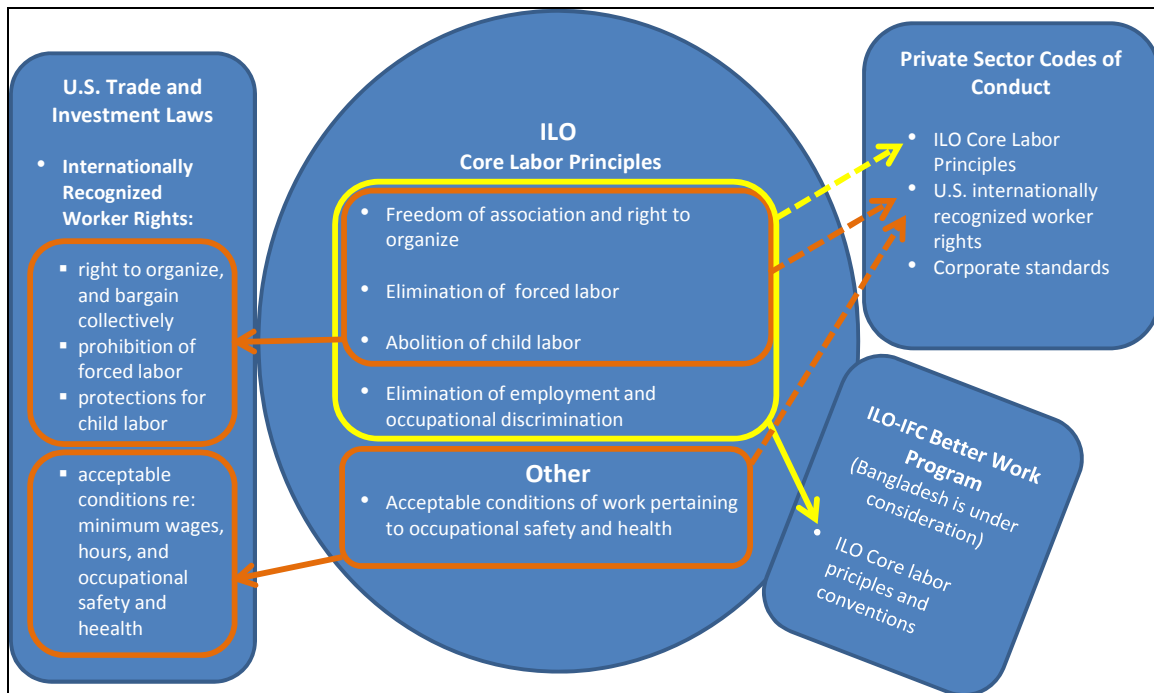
U.S. Trade and Investment Laws

• Internationally Recognized Worker Rights:

▪ right to organize, and bargain collectively
▪ prohibition of forced labor
▪ protections for child labor

▪ acceptable conditions re: minimum wages, hours, and occupational safety and heealth

ILO
Core Labor Principles

• Freedom of association and right to organize

• Elimination of forced labor

• Abolition of child labor

• Elimination of employment and occupational discrimination

Other

• Acceptable conditions of work pertaining to occupational safety and health

Private Sector Codes of Conduct

• ILO Core Labor Principles
• U.S. internationally recognized worker rights
• Corporate standards

ILO-IFC Better Work Program
(Bangladesh is under consideration)

• ILO Core labor priciples and conventions